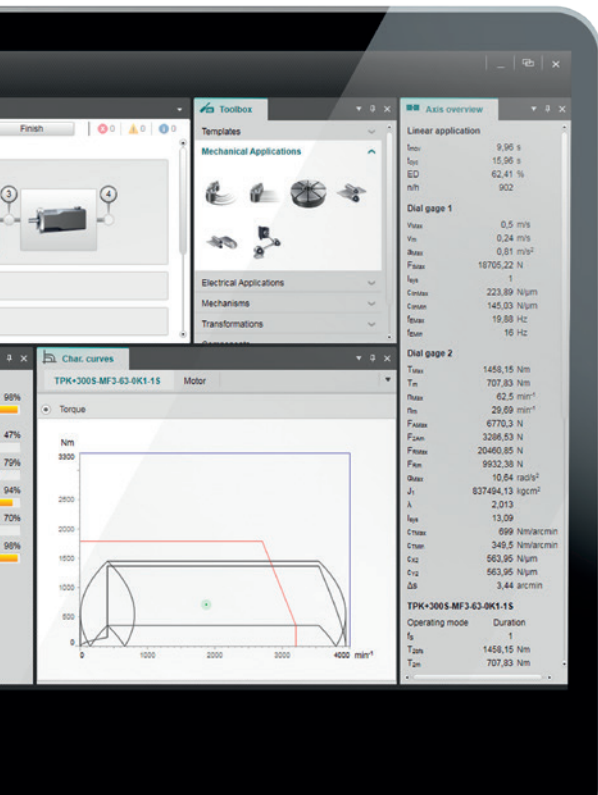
Finish
0 0 0
3
4
Toolbox
Templates
Mechanical Applications
Electrical Applications
Mechanisms
Transformations
Axis overview
Linear application
$t_{mov}$ 9,96 s
$t_{cyc}$ 15,96 s
ED 62,41 %
n/h 902
Dial gage 1
$v_{Max}$ 0,5 m/s
$v_m$ 0,24 m/s
$a_{Max}$ 0,81 m/s²
$F_{Max}$ 18705,22 N
$l_{eye}$ 1
$c_{ml,Max}$ 223,89 N/µm
$c_{ml,Min}$ 145,03 N/µm
$f_{e,Max}$ 19,88 Hz
$f_{e,Min}$ 16 Hz
Dial gage 2
$T_{Max}$ 1458,15 Nm
$T_m$ 707,83 Nm
$n_{Max}$ 62,5 min⁻¹
$n_m$ 29,69 min⁻¹
$F_{AMax}$ 6770,3 N
$F_{AMin}$ 3286,53 N
$F_{RMax}$ 20460,85 N
$F_{Rm}$ 9932,38 N
$α_{Max}$ 10,64 rad/s²
$J_1$ 837494,13 kgcm²
λ 2,013
$l_{eye}$ 13,09
$c_{TMax}$ 699 Nm/arcmin
$c_{TMin}$ 349,5 Nm/arcmin
$c_{K2}$ 563,95 N/µm
$c_{K2}$ 563,95 N/µm
Δδ 3,44 arcmin
TPK+300S-MF3-63-0K1-1S
Operating mode Duration
$f_s$ 1
$T_{2eff}$ 1458,15 Nm
$T_{2m}$ 707,83 Nm
98%
47%
79%
94%
70%
98%
Char. curves
TPK+300S-MF3-63-0K1-1S
Motor
Torque
Nm
3300
2500
2000
1500
1000
500
0
1000
2000
3000
4000
min⁻¹